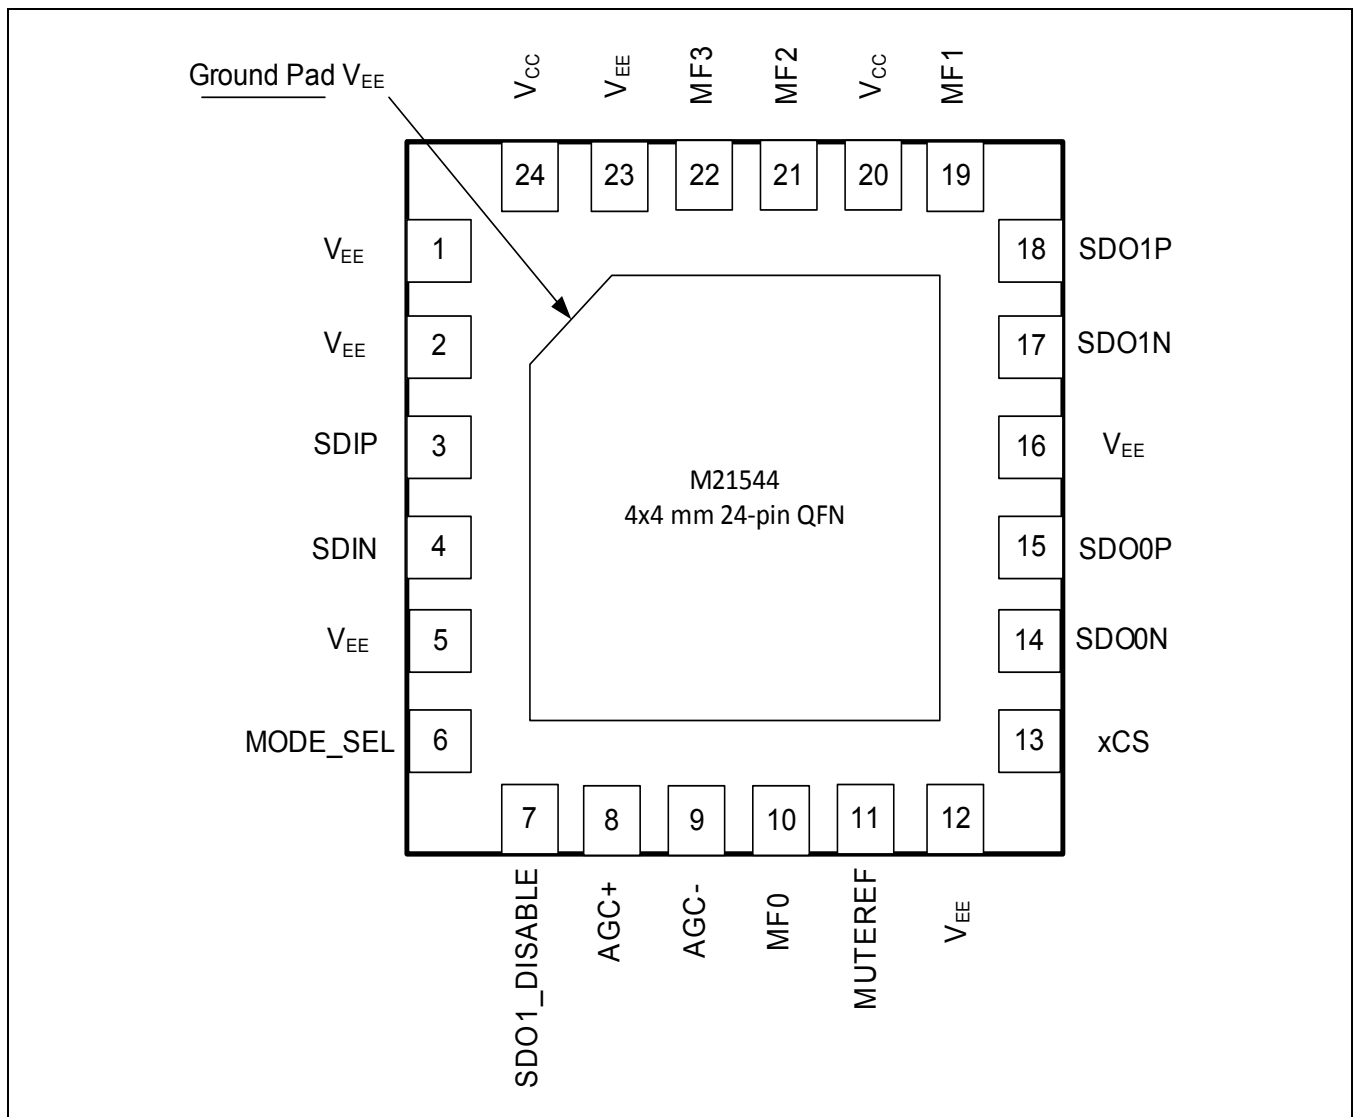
Ground Pad $V_{EE}$

$V_{CC}$ $V_{EE}$ MF3 MF2 $V_{CC}$ MF1

24 23 22 21 20 19

$V_{EE}$ 1
$V_{EE}$ 2
SDIP 3
SDIN 4
$V_{EE}$ 5
MODE_SEL 6

18 SDO1P
17 SDO1N
16 $V_{EE}$
15 SDO0P
14 SDO0N
13 xCS

M21544
4x4 mm 24-pin QFN

7 8 9 10 11 12

SDO1_DISABLE AGC+ AGC- MF0 MUTEREF $V_{EE}$